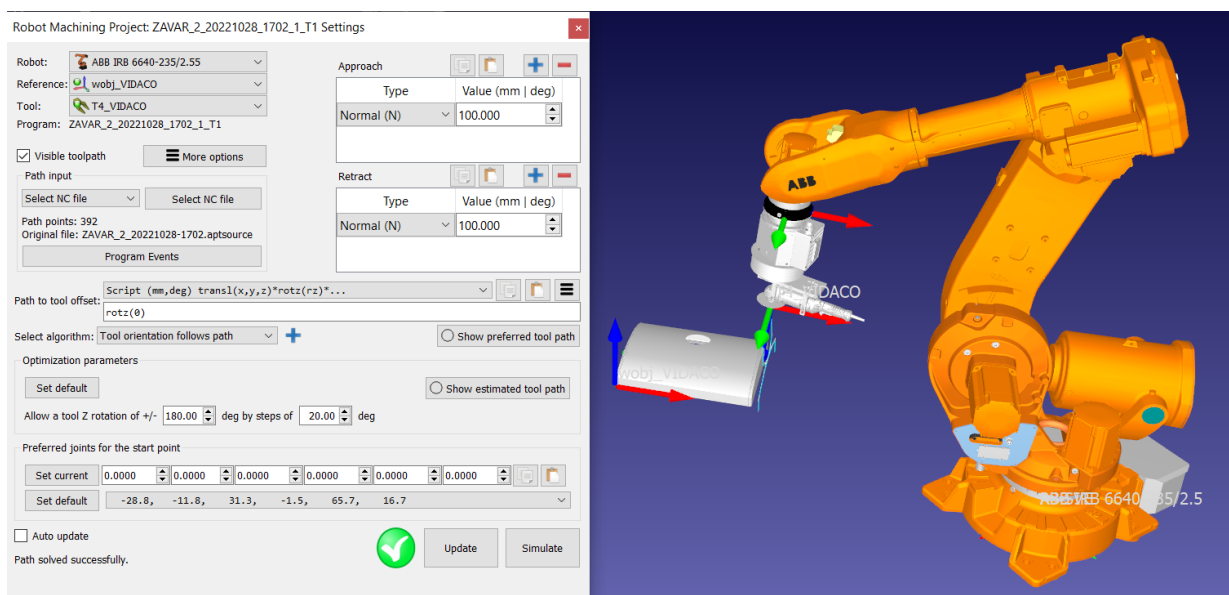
Robot Machining Project: ZAVAR_2_20221028_1702_1_T1 Settings

Robot: ABB IRB 6640-235/2.55
Reference: wobj_VIDACO
Tool: T4_VIDACO
Program: ZAVAR_2_20221028_1702_1_T1

Visible toolpath
More options

Path input
Select NC file
Select NC file
Path points: 392
Original file: ZAVAR_2_20221028-1702.aptsource
Program Events

Approach

| Type | Value (mm \| deg) |
|---|---|
| Normal (N) | 100.000 |

Retract

| Type | Value (mm \| deg) |
|---|---|
| Normal (N) | 100.000 |

Path to tool offset: Script (mm,deg) transl(x,y,z)*rotz(rz)*...
rotz(0)

Select algorithm: Tool orientation follows path
Show preferred tool path

Optimization parameters
Set default
Show estimated tool path
Allow a tool Z rotation of +/- 180.00 deg by steps of 20.00 deg

Preferred joints for the start point
Set current 0.0000 0.0000 0.0000 0.0000 0.0000 0.0000
Set default -28.8, -11.8, 31.3, -1.5, 65.7, 16.7

Auto update
Path solved successfully.
Update
Simulate

ABB
VIDACO
wobj_VIDACO
ABB IRB 6640-235/2.5